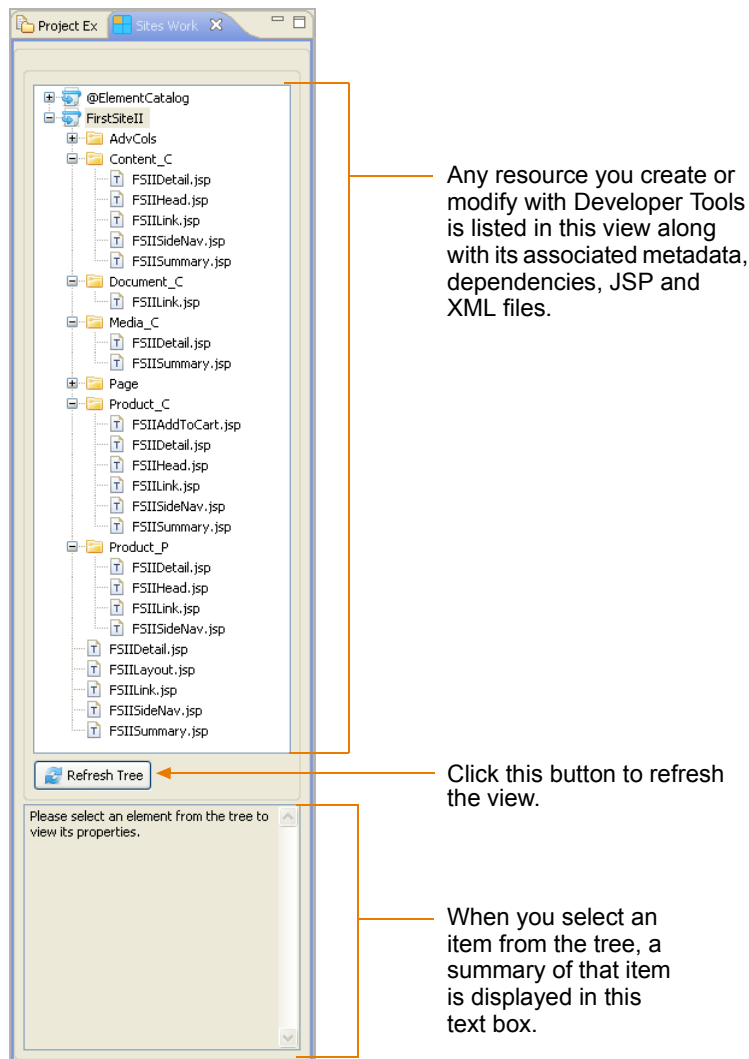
Project Ex
Sites Work

@ElementCatalog
FirstSiteII
AdvCols
Content_C
FSIIDetail.jsp
FSIIHead.jsp
FSIILink.jsp
FSIISideNav.jsp
FSIISummary.jsp
Document_C
FSIILink.jsp
Media_C
FSIIDetail.jsp
FSIISummary.jsp
Page
Product_C
FSIIAddToCart.jsp
FSIIDetail.jsp
FSIIHead.jsp
FSIILink.jsp
FSIISideNav.jsp
FSIISummary.jsp
Product_P
FSIIDetail.jsp
FSIIHead.jsp
FSIILink.jsp
FSIISideNav.jsp
FSIIDetail.jsp
FSIILayout.jsp
FSIILink.jsp
FSIISideNav.jsp
FSIISummary.jsp

Refresh Tree

Please select an element from the tree to view its properties.

Any resource you create or modify with Developer Tools is listed in this view along with its associated metadata, dependencies, JSP and XML files.

Click this button to refresh the view.

When you select an item from the tree, a summary of that item is displayed in this text box.